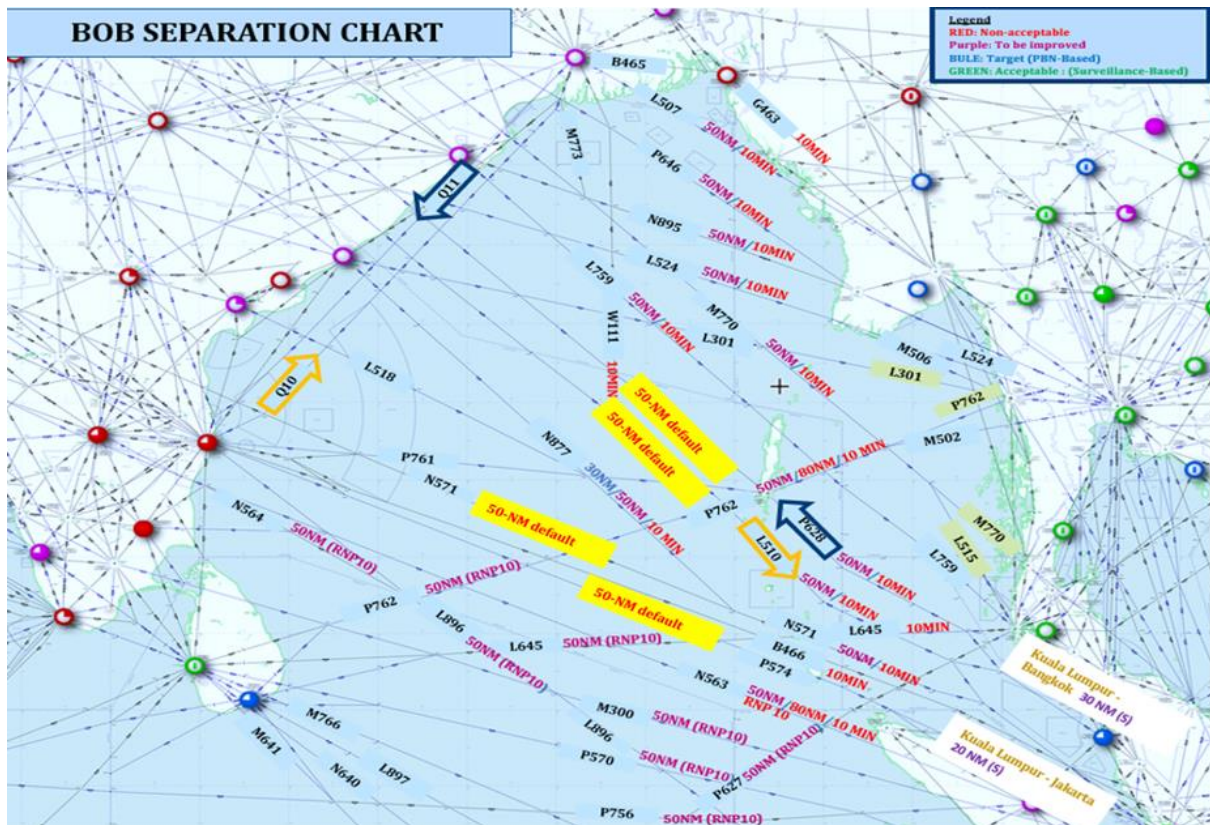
BOB SEPARATION CHART

Legend
RED: Non-acceptable
Purple: To be improved
BULE: Target (PBN-Based)
GREEN: Acceptable : (Surveillance-Based)

B465
G463
10MIN
L507
50NM/10MIN
M773
P646
50NM/10MIN
Q11
N895
50NM/10MIN
L524
50NM/10MIN
L759
50NM/10MIN
M770
W111
L301
50NM/10MIN
M506
L524
L301
Q10
L518
10MIN
50-NM default
50-NM default
P762
N877
M502
P761
30NM/50NM/10 MIN
50NM/80NM/10 MIN
N571
P762
P628
50-NM default
N564
50NM (RNP10)
L510
50NM/10MIN
M770
L515
50NM/10MIN
L759
P762
50NM (RNP10)
50-NM default
N571
L645
10MIN
L896
L645
50NM (RNP10)
B466
50NM (RNP10)
50NM/10MIN
P574
10MIN
N563
50NM/80NM/10 MIN
RNP 10
Kuala Lumpur - Bangkok 30 NM (S)
M766
M300
50NM (RNP10)
M641
L896
50NM (RNP10)
Kuala Lumpur - Jakarta 20 NM (S)
N640
L897
P570
50NM (RNP10)
P627
50NM (RNP10)
P756
50NM (RNP10)